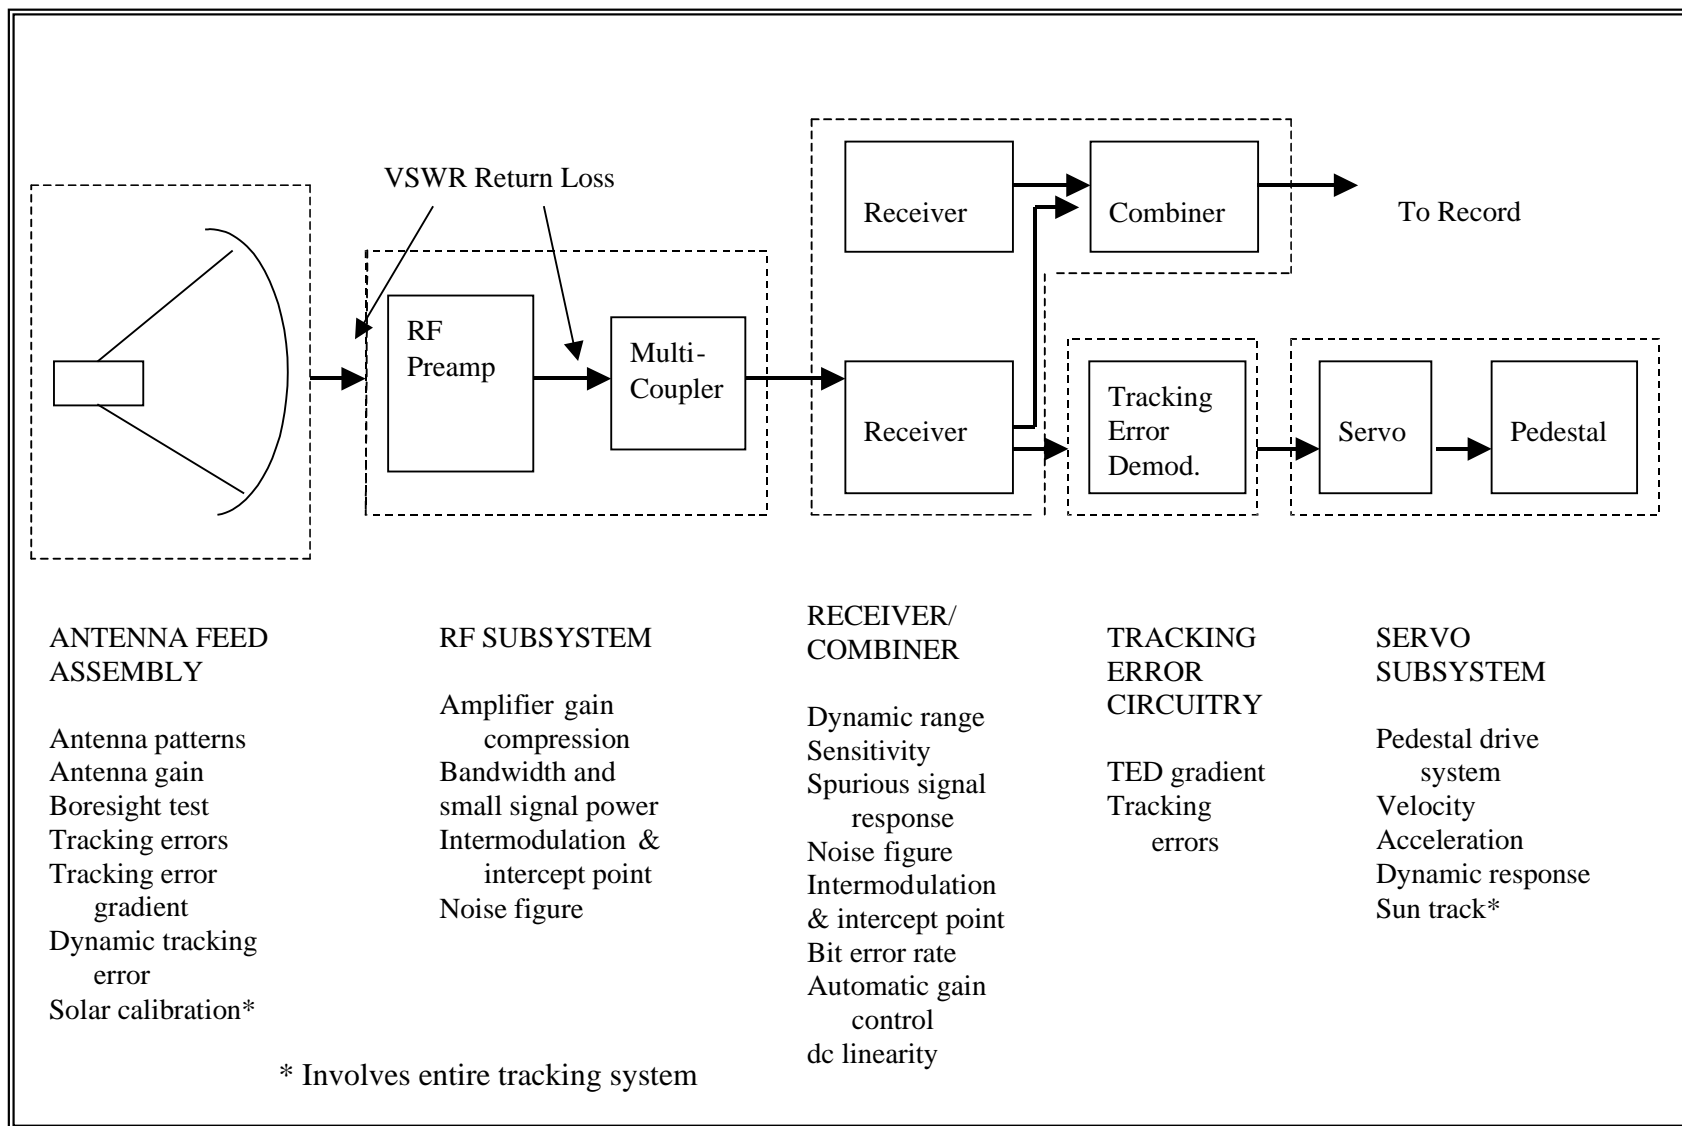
VSWR Return Loss

RF Preamp

Multi-Coupler

Receiver

Combiner

To Record

Receiver

Tracking Error Demod.

Servo

Pedestal

ANTENNA FEED ASSEMBLY

Antenna patterns
Antenna gain
Boresight test
Tracking errors
Tracking error gradient
Dynamic tracking error
Solar calibration*

RF SUBSYSTEM

Amplifier gain compression
Bandwidth and small signal power
Intermodulation & intercept point
Noise figure

RECEIVER/ COMBINER

Dynamic range
Sensitivity
Spurious signal response
Noise figure
Intermodulation & intercept point
Bit error rate
Automatic gain control
dc linearity

TRACKING ERROR CIRCUITRY

TED gradient
Tracking errors

SERVO SUBSYSTEM

Pedestal drive system
Velocity
Acceleration
Dynamic response
Sun track*

* Involves entire tracking system